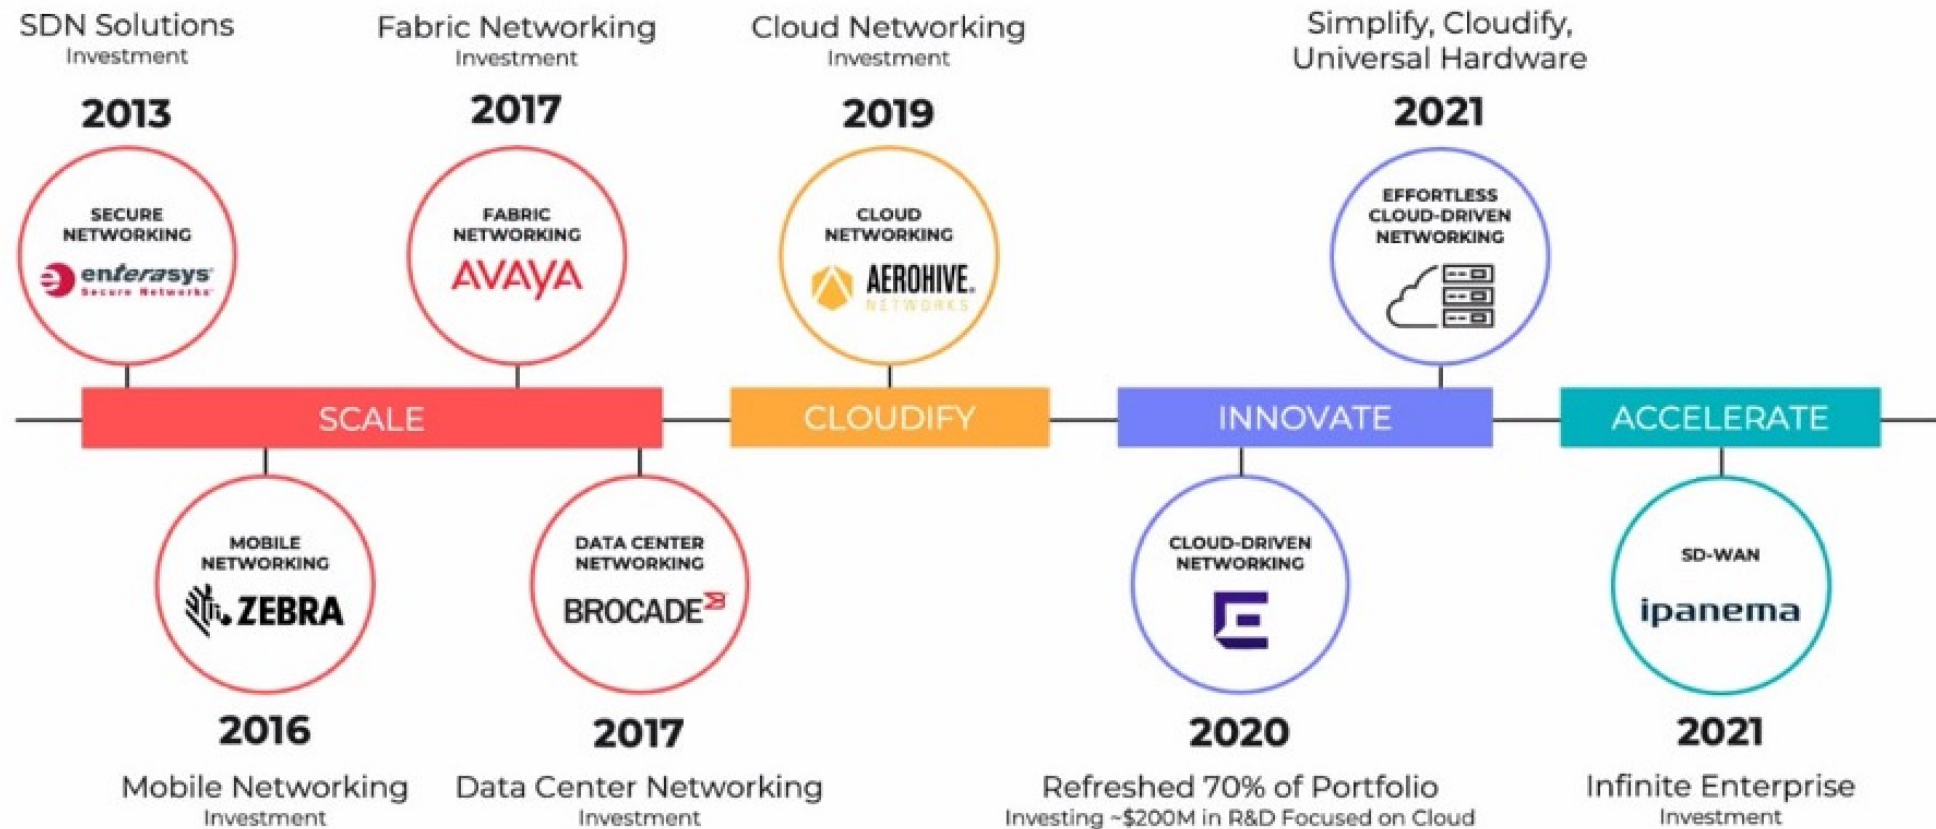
SDN Solutions
Investment

2013

SECURE NETWORKING
enterasys
Secure Networks

Fabric Networking
Investment

2017

FABRIC NETWORKING
AVAYA

Cloud Networking
Investment

2019

CLOUD NETWORKING
AEROHIVE.
NETWORKS

Simplify, Cloudify, Universal Hardware

2021

EFFORTLESS CLOUD-DRIVEN NETWORKING

SCALE

CLOUDIFY

INNOVATE

ACCELERATE

MOBILE NETWORKING
ZEBRA

2016

Mobile Networking
Investment

DATA CENTER NETWORKING
BROCADE

2017

Data Center Networking
Investment

CLOUD-DRIVEN NETWORKING

2020

Refreshed 70% of Portfolio
Investing ~$200M in R&D Focused on Cloud

SD-WAN
ipanema

2021

Infinite Enterprise
Investment